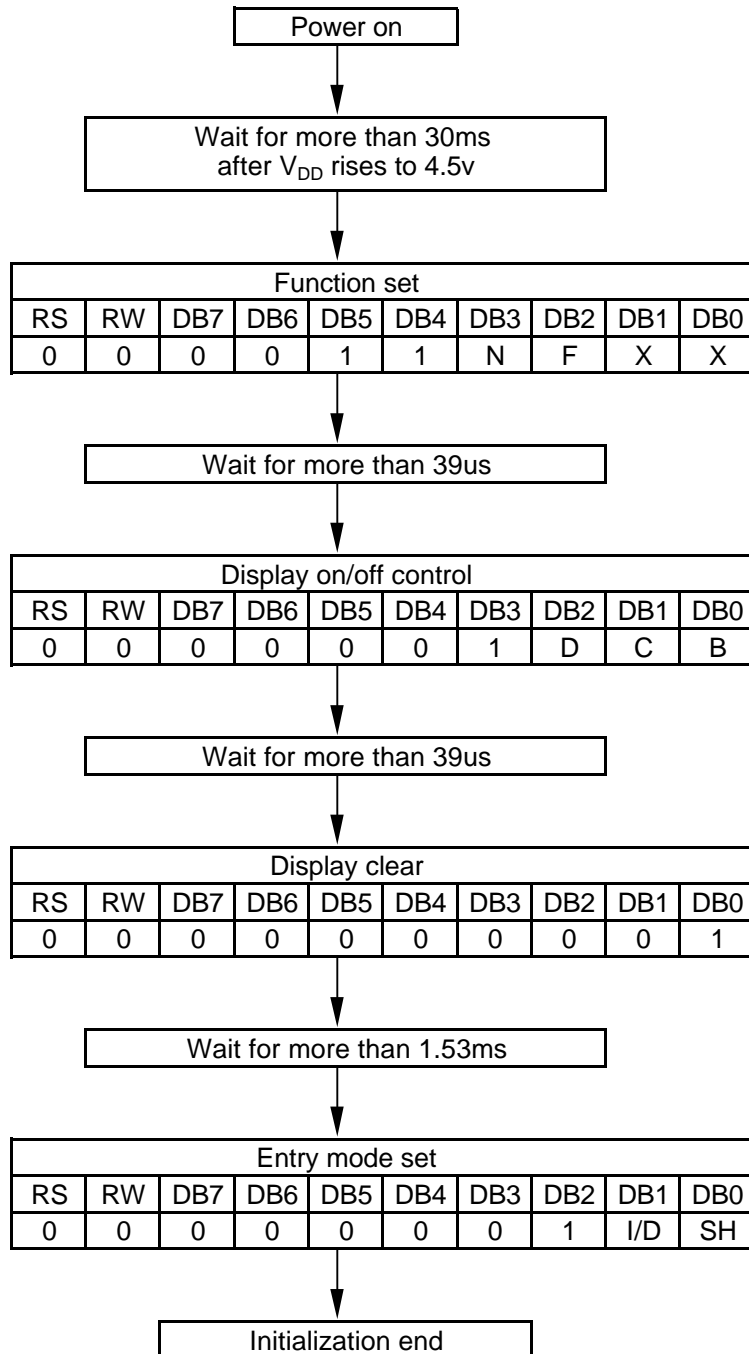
Power on

Wait for more than 30ms after $V_{DD}$ rises to 4.5v

| Function set | | | | | | | | | |
|---|---|---|---|---|---|---|---|---|---|
| RS | RW | DB7 | DB6 | DB5 | DB4 | DB3 | DB2 | DB1 | DB0 |
| 0 | 0 | 0 | 0 | 1 | 1 | N | F | X | X |

Wait for more than 39us

| Display on/off control | | | | | | | | | |
|---|---|---|---|---|---|---|---|---|---|
| RS | RW | DB7 | DB6 | DB5 | DB4 | DB3 | DB2 | DB1 | DB0 |
| 0 | 0 | 0 | 0 | 0 | 0 | 1 | D | C | B |

Wait for more than 39us

| Display clear | | | | | | | | | |
|---|---|---|---|---|---|---|---|---|---|
| RS | RW | DB7 | DB6 | DB5 | DB4 | DB3 | DB2 | DB1 | DB0 |
| 0 | 0 | 0 | 0 | 0 | 0 | 0 | 0 | 0 | 1 |

Wait for more than 1.53ms

| Entry mode set | | | | | | | | | |
|---|---|---|---|---|---|---|---|---|---|
| RS | RW | DB7 | DB6 | DB5 | DB4 | DB3 | DB2 | DB1 | DB0 |
| 0 | 0 | 0 | 0 | 0 | 0 | 0 | 1 | I/D | SH |

Initialization end